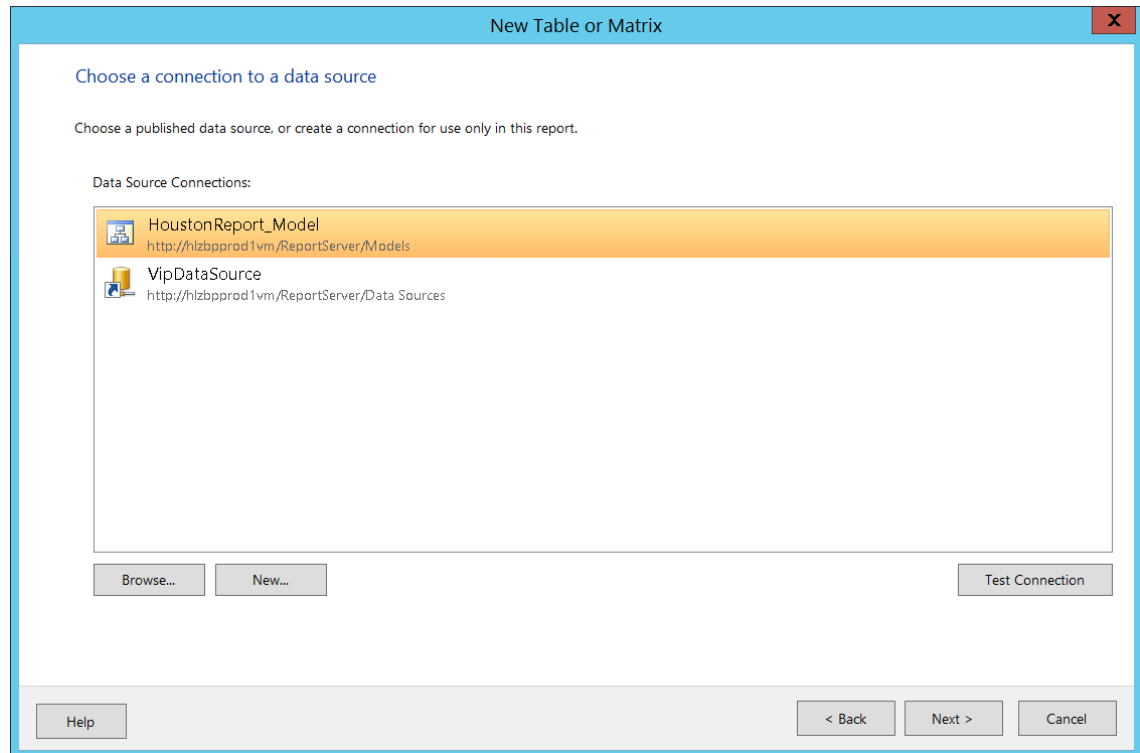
New Table or Matrix

X

Choose a connection to a data source

Choose a published data source, or create a connection for use only in this report.

Data Source Connections:

HoustonReport_Model
http://hlzbpprod1vm/ReportServer/Models

VipDataSource
http://hlzbpprod1vm/ReportServer/Data Sources

Browse...

New...

Test Connection

Help

< Back

Next >

Cancel